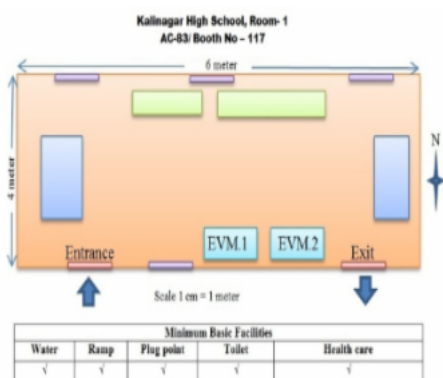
Kalinagar High School, Room- 1
AC-83/ Booth No – 117

6 meter

4 meter

N

Entrance

EVM.1

EVM.2

Exit

Scale 1 cm = 1 meter

| Minimum Basic Facilities | | | | |
|---|---|---|---|---|
| Water | Ramp | Plug point | Toilet | Health care |
| √ | √ | √ | √ | √ |